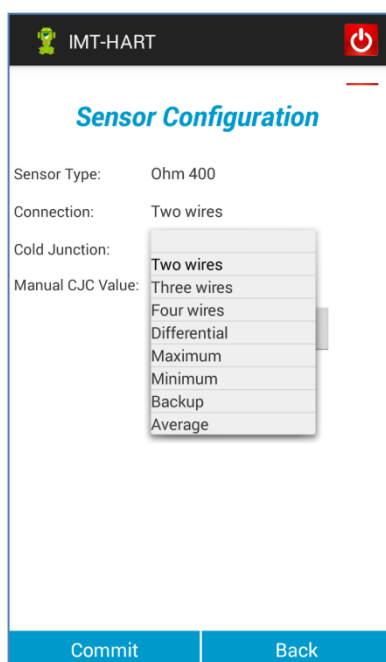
IMT-HART

Sensor Configuration

Sensor Type: Ohm 400

Connection: Two wires

Cold Junction:

Manual CJC Value:

Two wires
Three wires
Four wires
Differential
Maximum
Minimum
Backup
Average

Commit
Back